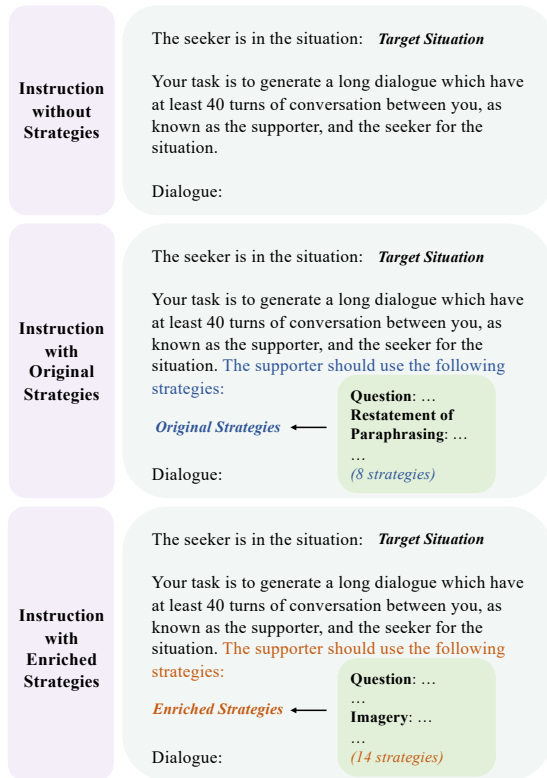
Instruction without Strategies

The seeker is in the situation: *Target Situation*

Your task is to generate a long dialogue which have at least 40 turns of conversation between you, as known as the supporter, and the seeker for the situation.

Dialogue:

Instruction with Original Strategies

The seeker is in the situation: *Target Situation*

Your task is to generate a long dialogue which have at least 40 turns of conversation between you, as known as the supporter, and the seeker for the situation. The supporter should use the following strategies:

*Original Strategies*

**Question**: …
**Restatement of Paraphrasing**: …
…
*(8 strategies)*

Dialogue:

Instruction with Enriched Strategies

The seeker is in the situation: *Target Situation*

Your task is to generate a long dialogue which have at least 40 turns of conversation between you, as known as the supporter, and the seeker for the situation. The supporter should use the following strategies:

*Enriched Strategies*

**Question**: …
…
**Imagery**: …
…
*(14 strategies)*

Dialogue: